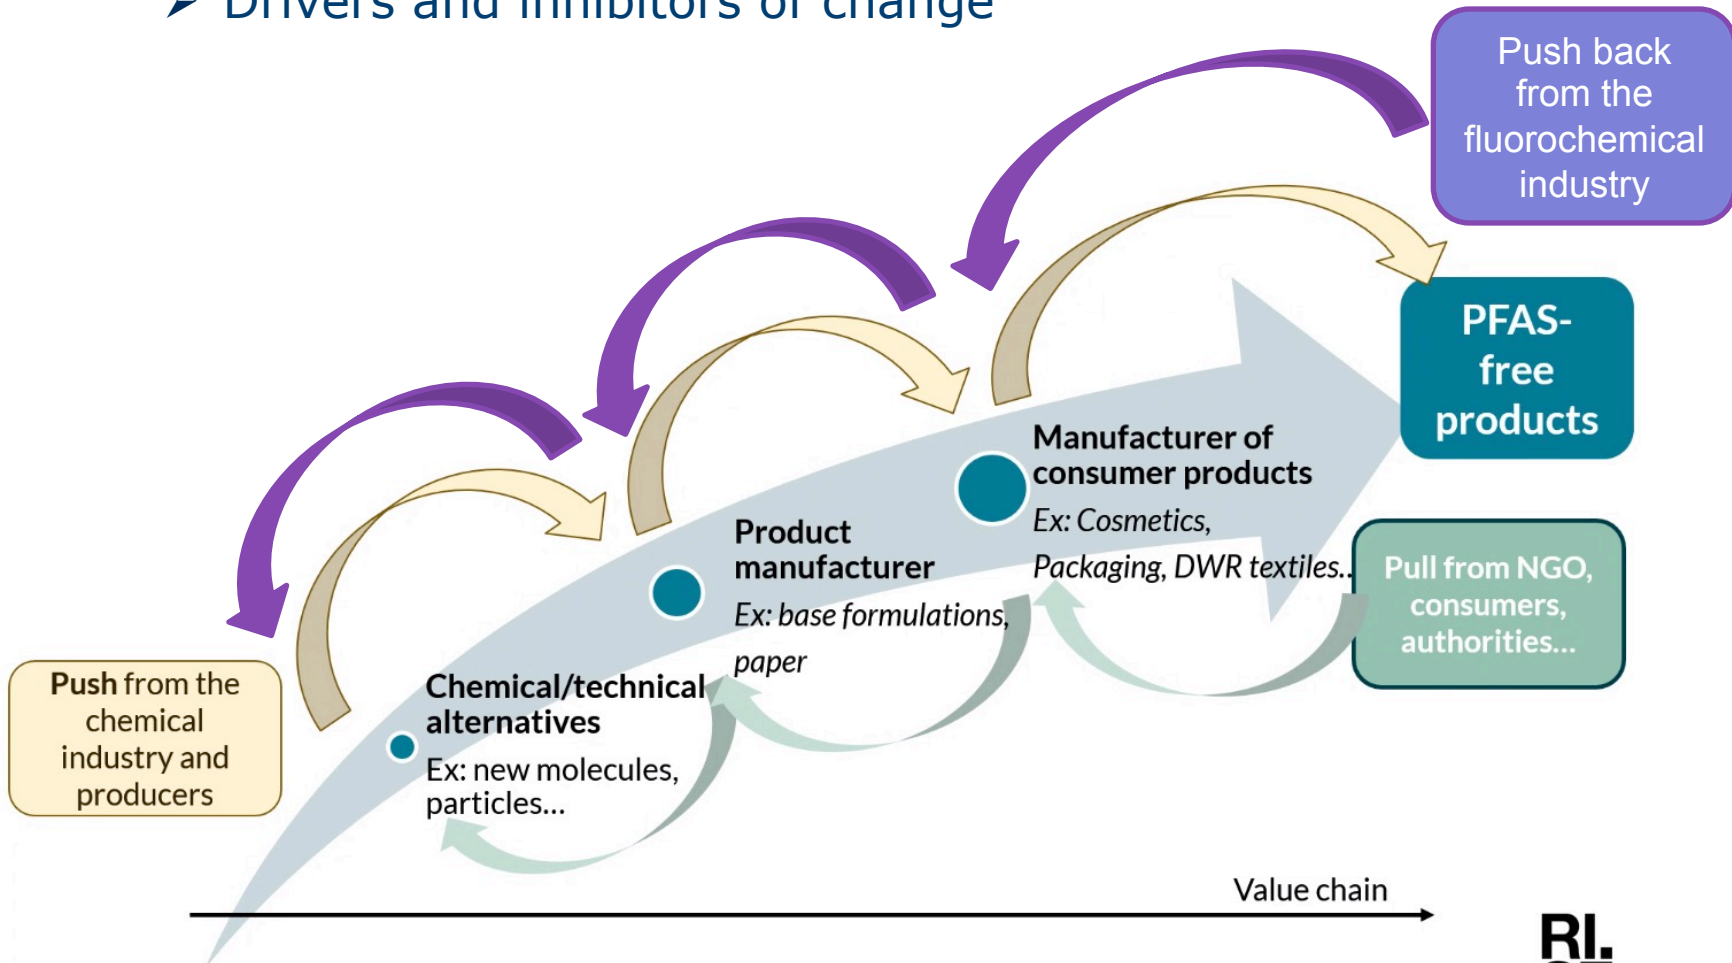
➢ Drivers and inhibitors of change

Push back from the fluorochemical industry

PFAS-free products

Manufacturer of consumer products
Ex: Cosmetics, Packaging, DWR textiles...

Product manufacturer
Ex: base formulations, paper

Pull from NGO, consumers, authorities...

Chemical/technical alternatives
Ex: new molecules, particles...

Push from the chemical industry and producers

Value chain

RI.